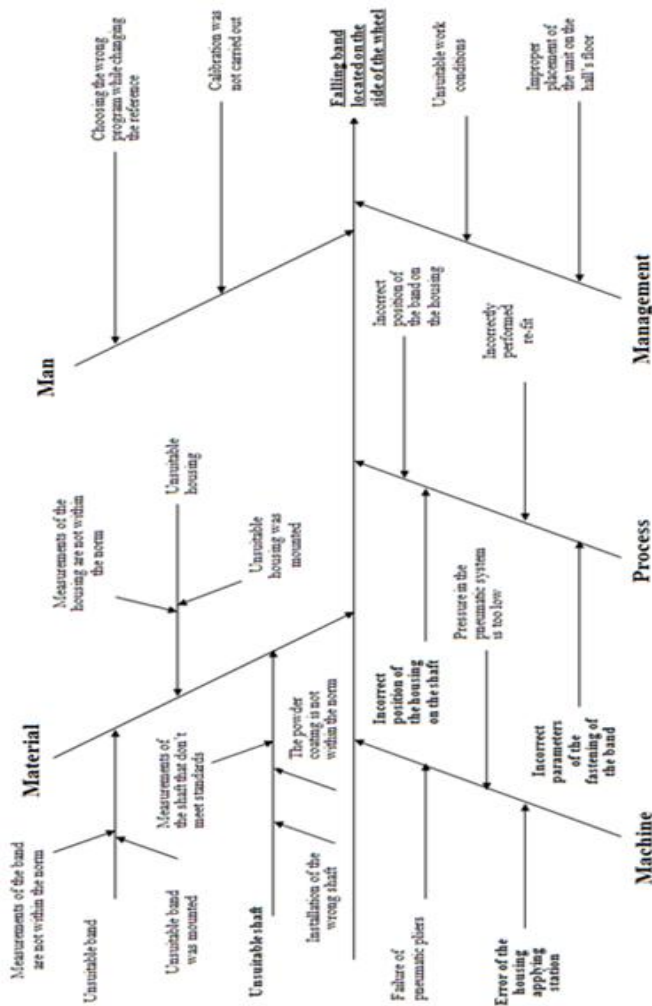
Falling band located on the side of the wheel

Man

Choosing the wrong program while changing the reference

Calibration was not carried out

Management

Unsuitable work conditions

Improper placement of the unit on the hall's floor

Material

Unsuitable housing

Measurements of the housing are not within the norm

Unsuitable housing was mounted

Measurements of the band are not within the norm

Unsuitable band

Unsuitable band was mounted

Unsuitable shaft

Measurements of the shaft that don't meet standards

The powder coating is not within the norm

Installation of the wrong shaft

Process

Incorrect position of the band on the housing

Incorrectly performed re-fit

Machine

Incorrect position of the housing on the shaft

Pressure in the pneumatic system is too low

Incorrect parameters of the fastening of the band

Failure of pneumatic pliers

Error of the housing applying station